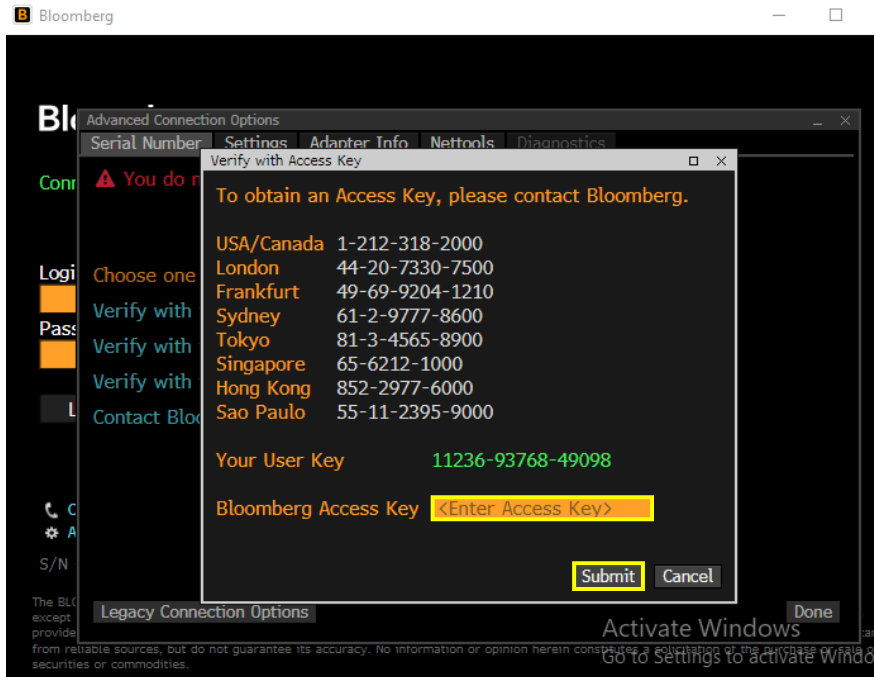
Bloomberg

Bl

Advanced Connection Options

Serial Number | Settings | Adapter Info | Nettools | Diagnostics

Conn

You do n

Logi

Pass

L

Choose one

Verify with

Verify with

Verify with

Contact Bloo

C

A

S/N

The BL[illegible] except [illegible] provide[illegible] from reliable sources, but do not guarantee its accuracy. No information or opinion herein constitutes a solicitation of the purchase or sale of securities or commodities.

Verify with Access Key

To obtain an Access Key, please contact Bloomberg.

| | |
|---|---|
| USA/Canada | 1-212-318-2000 |
| London | 44-20-7330-7500 |
| Frankfurt | 49-69-9204-1210 |
| Sydney | 61-2-9777-8600 |
| Tokyo | 81-3-4565-8900 |
| Singapore | 65-6212-1000 |
| Hong Kong | 852-2977-6000 |
| Sao Paulo | 55-11-2395-9000 |

Your User Key 11236-93768-49098

Bloomberg Access Key <Enter Access Key>

Submit Cancel

Legacy Connection Options

Done

Activate Windows
Go to Settings to activate Windo